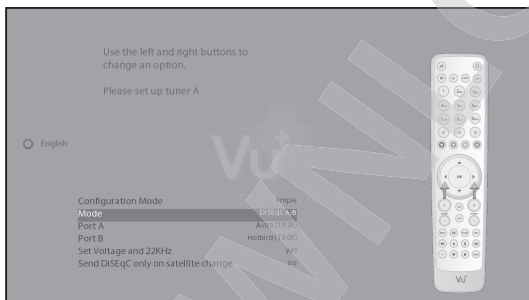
Use the left and right buttons to change an option.

Please set up tuner A

English

Vu+

Configuration Mode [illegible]mple
Mode DiSEqC A/B
Port A Astra (19.2E)
Port B Hotbird (13.0E)
Set Voltage and 22KHz yes
Send DiSEqC only on satellite change no

OK

Vu+